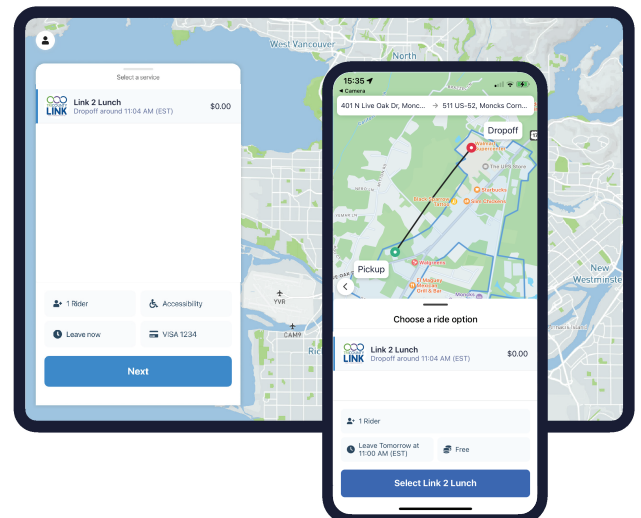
West Vancouver

North

Select a service

LINK

Link 2 Lunch
Dropoff around 11:04 AM (EST)
$0.00

1 Rider
Accessibility
Leave now
VISA 1234

Next

YVB
CAMP
Ric

New Westminster

15:35
◄ Camera
401 N Live Oak Dr, Monck...
→ 511 US-52, Moncks Corn...

Dropoff
Walmart Supercenter
The UPS Store
Starbucks
Sonic Drive-In
Walgreens
El Mariachi Mexican Grill & Bar
Pickup

Choose a ride option

LINK
Link 2 Lunch
Dropoff around 11:04 AM (EST)
$0.00

1 Rider
Leave Tomorrow at 11:00 AM (EST)
Free

Select Link 2 Lunch